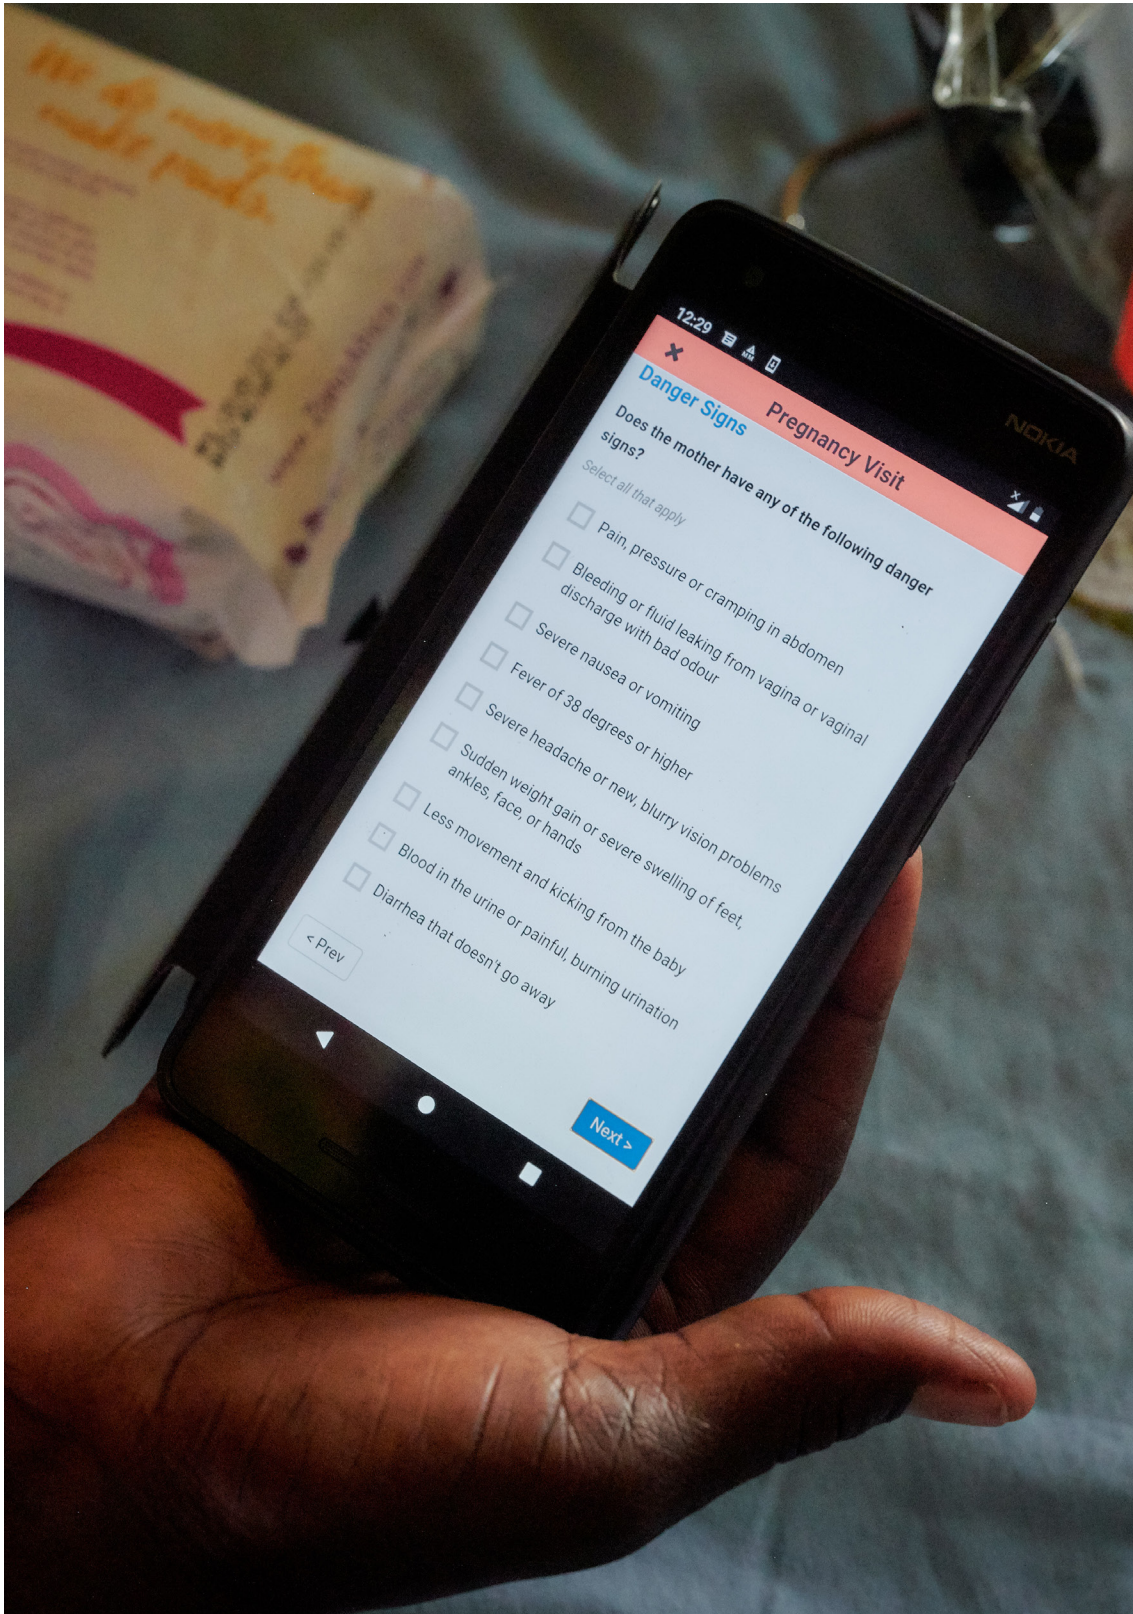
12:29

NOKIA

Pregnancy Visit

Danger Signs

Does the mother have any of the following danger signs?

Select all that apply

Pain, pressure or cramping in abdomen

Bleeding or fluid leaking from vagina or vaginal discharge with bad odour

Severe nausea or vomiting

Fever of 38 degrees or higher

Severe headache or new, blurry vision problems

Sudden weight gain or severe swelling of feet, ankles, face, or hands

Less movement and kicking from the baby

Blood in the urine or painful, burning urination

Diarrhea that doesn't go away

< Prev

Next >